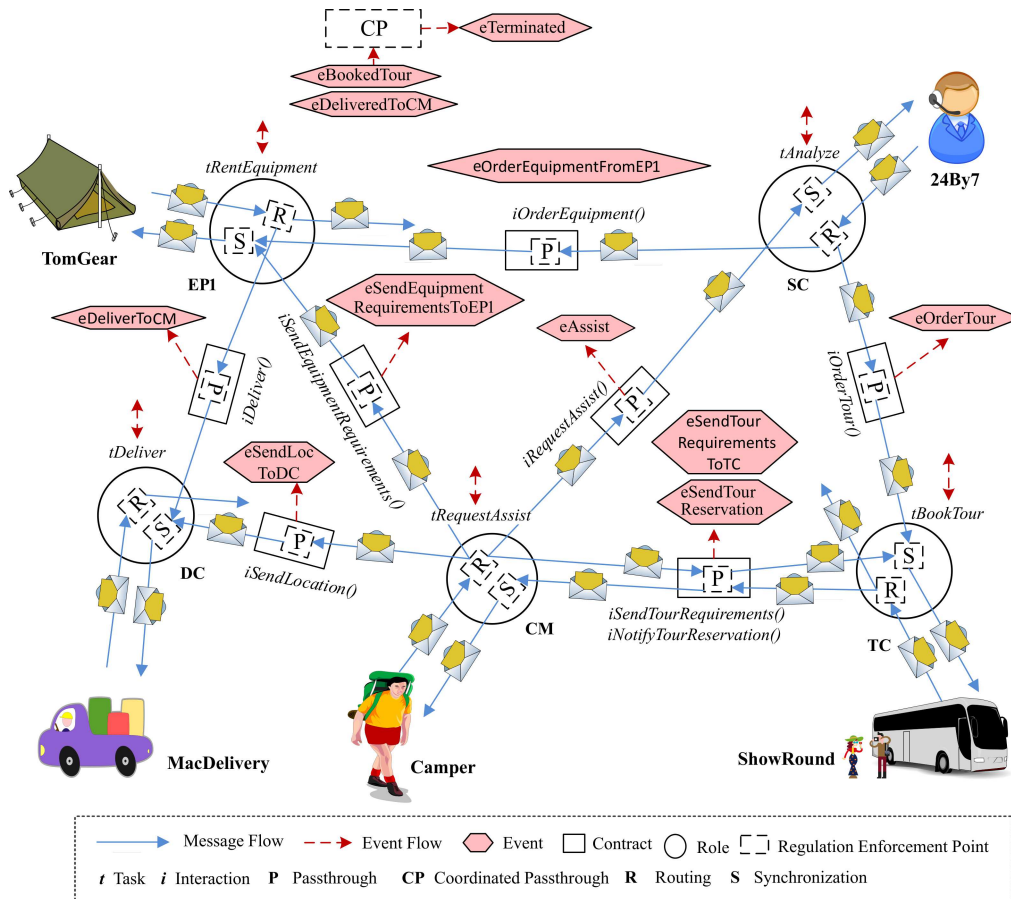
CP
eTerminated
eBookedTour
eDeliveredToCM
tRentEquipment
eOrderEquipmentFromEP1
tAnalyze
24By7
R
S
TomGear
EP1
iOrderEquipment()
P
S
R
SC
eSendEquipment RequirementsToEP1
eDeliverToCM
eAssist
eOrderTour
P
iDeliver()
iSendEquipmentRequirements()
P
iRequestAssist()
P
iOrderTour()
P
tDeliver
eSendLoc ToDC
eSendTour Requirements ToTC
R
S
eSendTour Reservation
tRequestAssist
tBookTour
P
DC
iSendLocation()
R
S
P
S
R
CM
iSendTourRequirements()
iNotifyTourReservation()
TC
MacDelivery
Camper
ShowRound
Message Flow
Event Flow
Event
Contract
Role
Regulation Enforcement Point
t Task
i Interaction
P Passthrough
CP Coordinated Passthrough
R Routing
S Synchronization